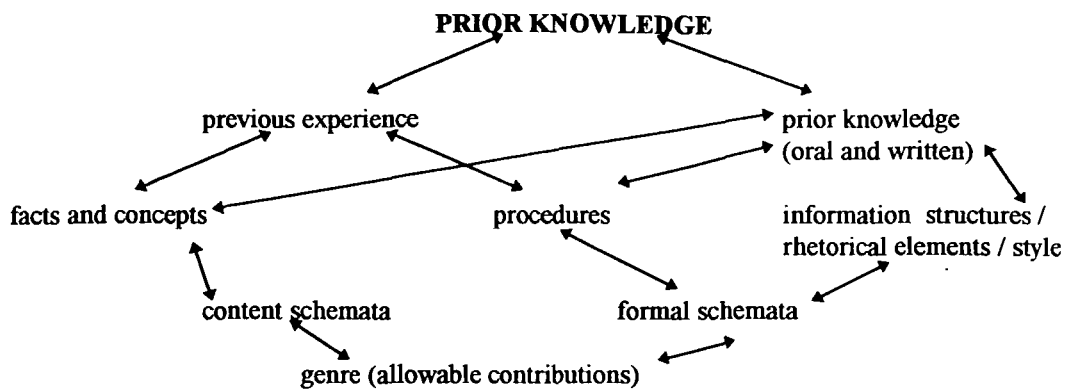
PRIOR KNOWLEDGE

previous experience

prior knowledge (oral and written)

facts and concepts

procedures

information structures / rhetorical elements / style

content schemata

formal schemata

genre (allowable contributions)